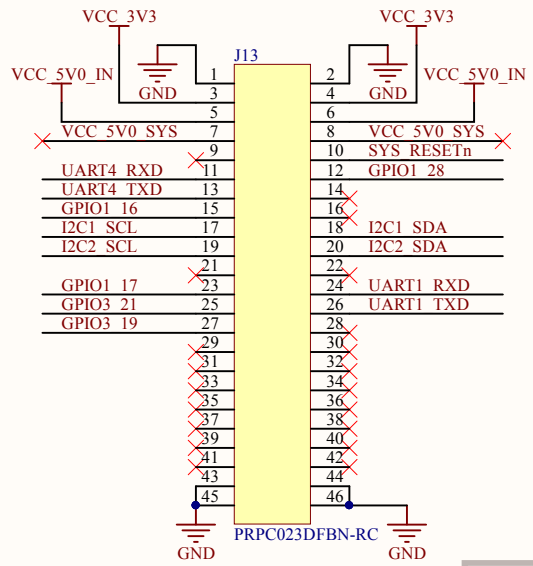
VCC_3V3
VCC_3V3
J13
VCC_5V0_IN
VCC_5V0_IN
GND
GND
1
2
3
4
5
6
VCC_5V0_SYS
7
8
VCC_5V0_SYS
9
10
SYS_RESETn
UART4_RXD
11
12
GPIO1_28
UART4_TXD
13
14
GPIO1_16
15
16
I2C1_SCL
17
18
I2C1_SDA
I2C2_SCL
19
20
I2C2_SDA
21
22
GPIO1_17
23
24
UART1_RXD
GPIO3_21
25
26
UART1_TXD
GPIO3_19
27
28
29
30
31
32
33
34
35
36
37
38
39
40
41
42
43
44
45
46
PRPC023DFBN-RC
GND
GND